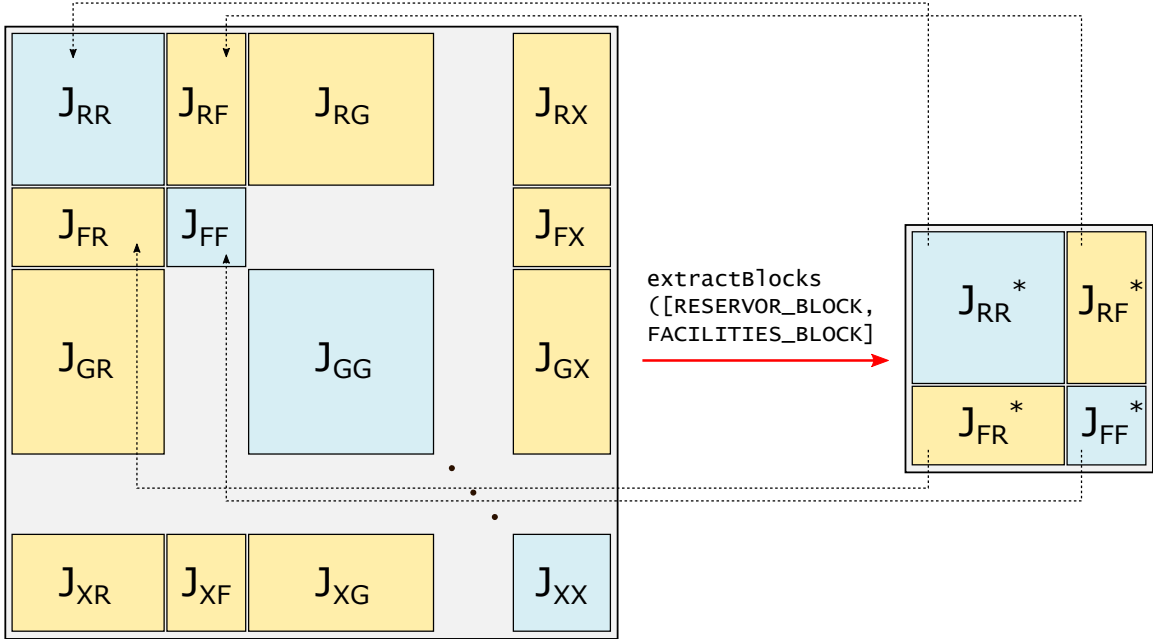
$J_{RR}$ $J_{RF}$ $J_{RG}$ $J_{RX}$
$J_{FR}$ $J_{FF}$ $J_{FX}$
$J_{GR}$ $J_{GG}$ $J_{GX}$
$J_{XR}$ $J_{XF}$ $J_{XG}$ $J_{XX}$

extractBlocks
([RESERVOR_BLOCK,
FACILITIES_BLOCK]

$J_{RR}^*$ $J_{RF}^*$
$J_{FR}^*$ $J_{FF}^*$